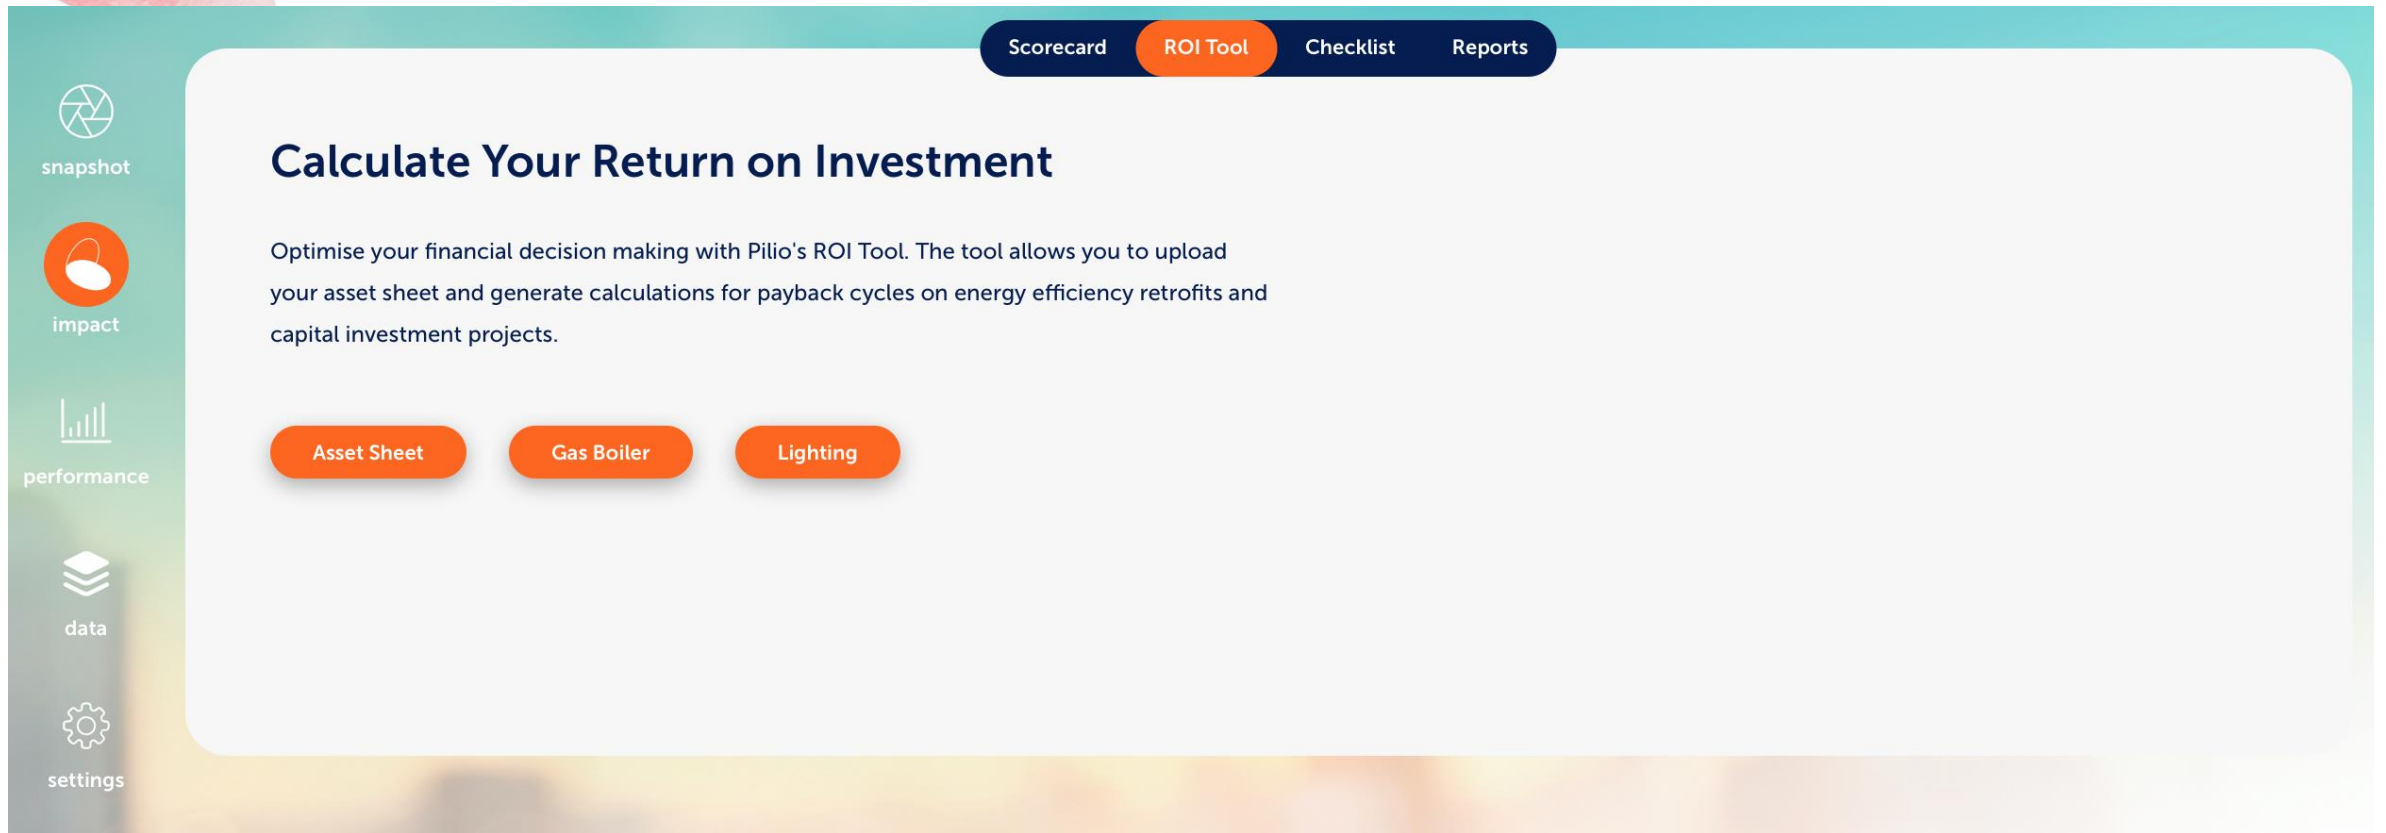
snapshot

impact

performance

data

settings

Scorecard ROI Tool Checklist Reports

Calculate Your Return on Investment

Optimise your financial decision making with Pilio's ROI Tool. The tool allows you to upload your asset sheet and generate calculations for payback cycles on energy efficiency retrofits and capital investment projects.

Asset Sheet

Gas Boiler

Lighting